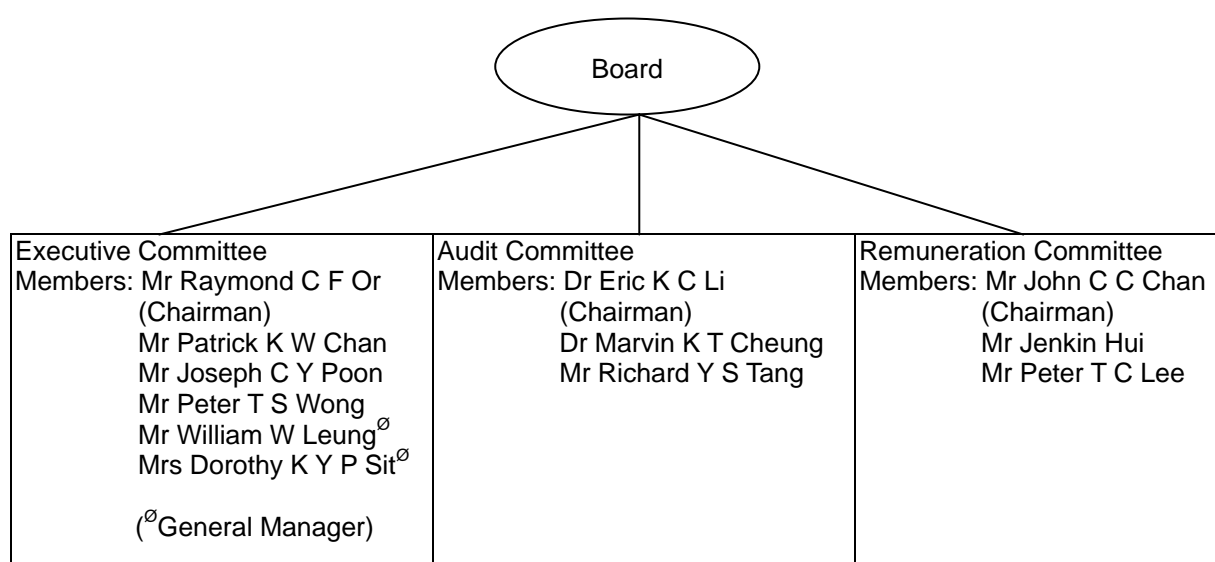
Board

Executive Committee
Members: Mr Raymond C F Or (Chairman)
Mr Patrick K W Chan
Mr Joseph C Y Poon
Mr Peter T S Wong
Mr William W Leung$^{\varnothing}$
Mrs Dorothy K Y P Sit$^{\varnothing}$

($^{\varnothing}$General Manager)

Audit Committee
Members: Dr Eric K C Li (Chairman)
Dr Marvin K T Cheung
Mr Richard Y S Tang

Remuneration Committee
Members: Mr John C C Chan (Chairman)
Mr Jenkin Hui
Mr Peter T C Lee